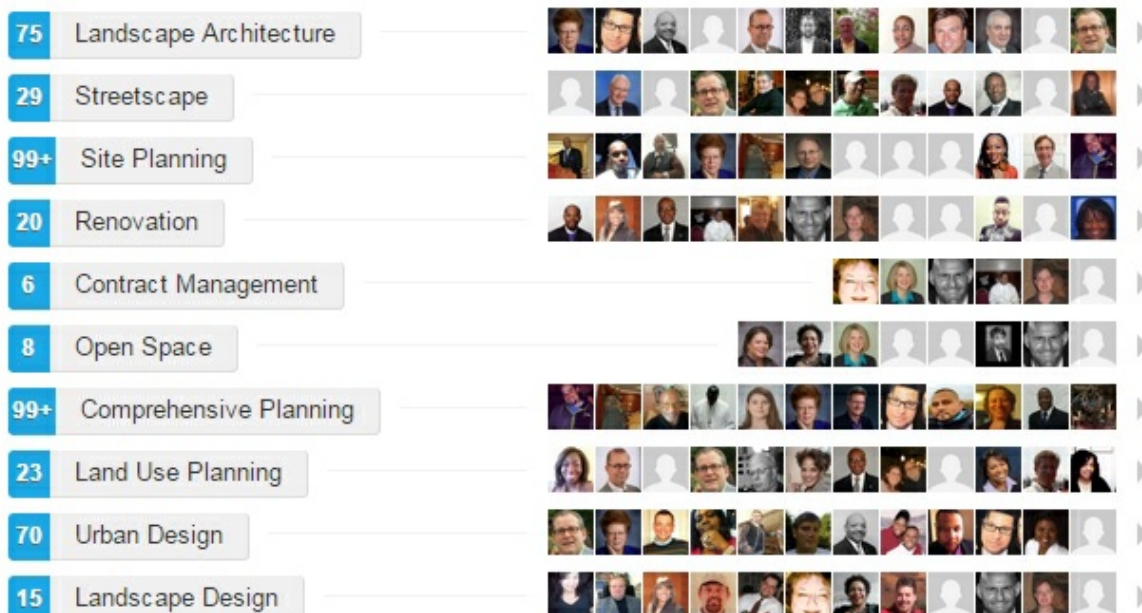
75 Landscape Architecture

29 Streetscape

99+ Site Planning

20 Renovation

6 Contract Management

8 Open Space

99+ Comprehensive Planning

23 Land Use Planning

70 Urban Design

15 Landscape Design